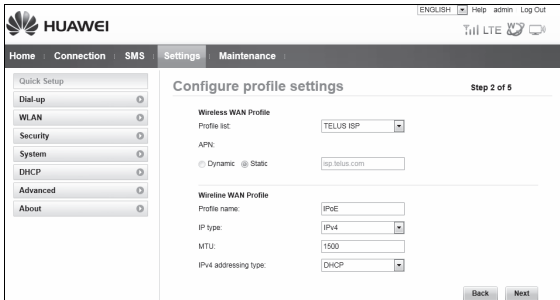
ENGLISH Help admin Log Out

HUAWEI

LTE

Home | Connection | SMS | Settings | Maintenance

Quick Setup
Dial-up
WLAN
Security
System
DHCP
Advanced
About

Configure profile settings

Step 2 of 5

Wireless WAN Profile

Profile list: TELUS ISP

APN:

Dynamic Static isp.telus.com

Wireline WAN Profile

Profile name: IPoE

IP type: IPv4

MTU: 1500

IPv4 addressing type: DHCP

Back Next